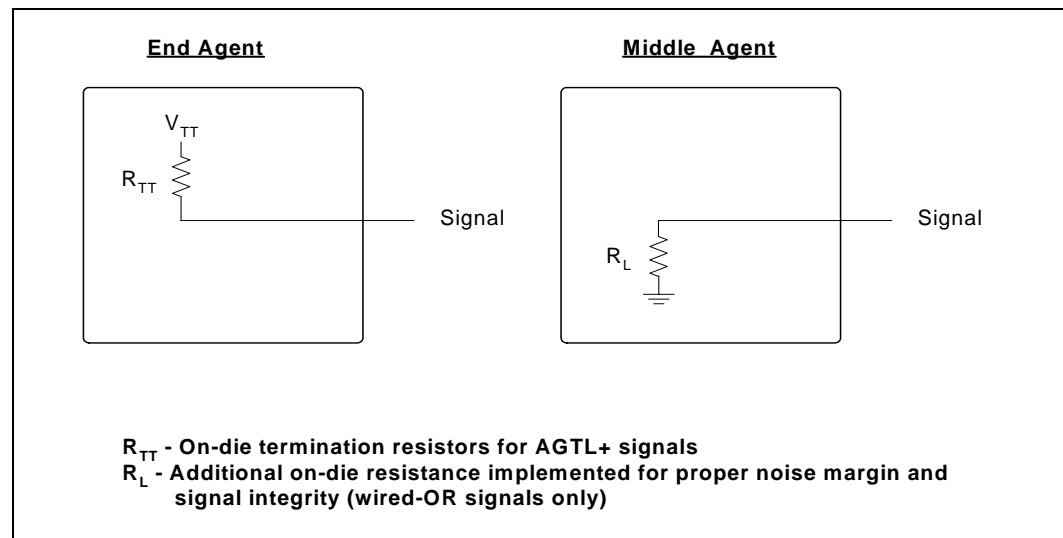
End Agent

Middle Agent

$V_{TT}$

$R_{TT}$

Signal

$R_L$

Signal

$R_{TT}$ - On-die termination resistors for AGTL+ signals
$R_L$ - Additional on-die resistance implemented for proper noise margin and signal integrity (wired-OR signals only)